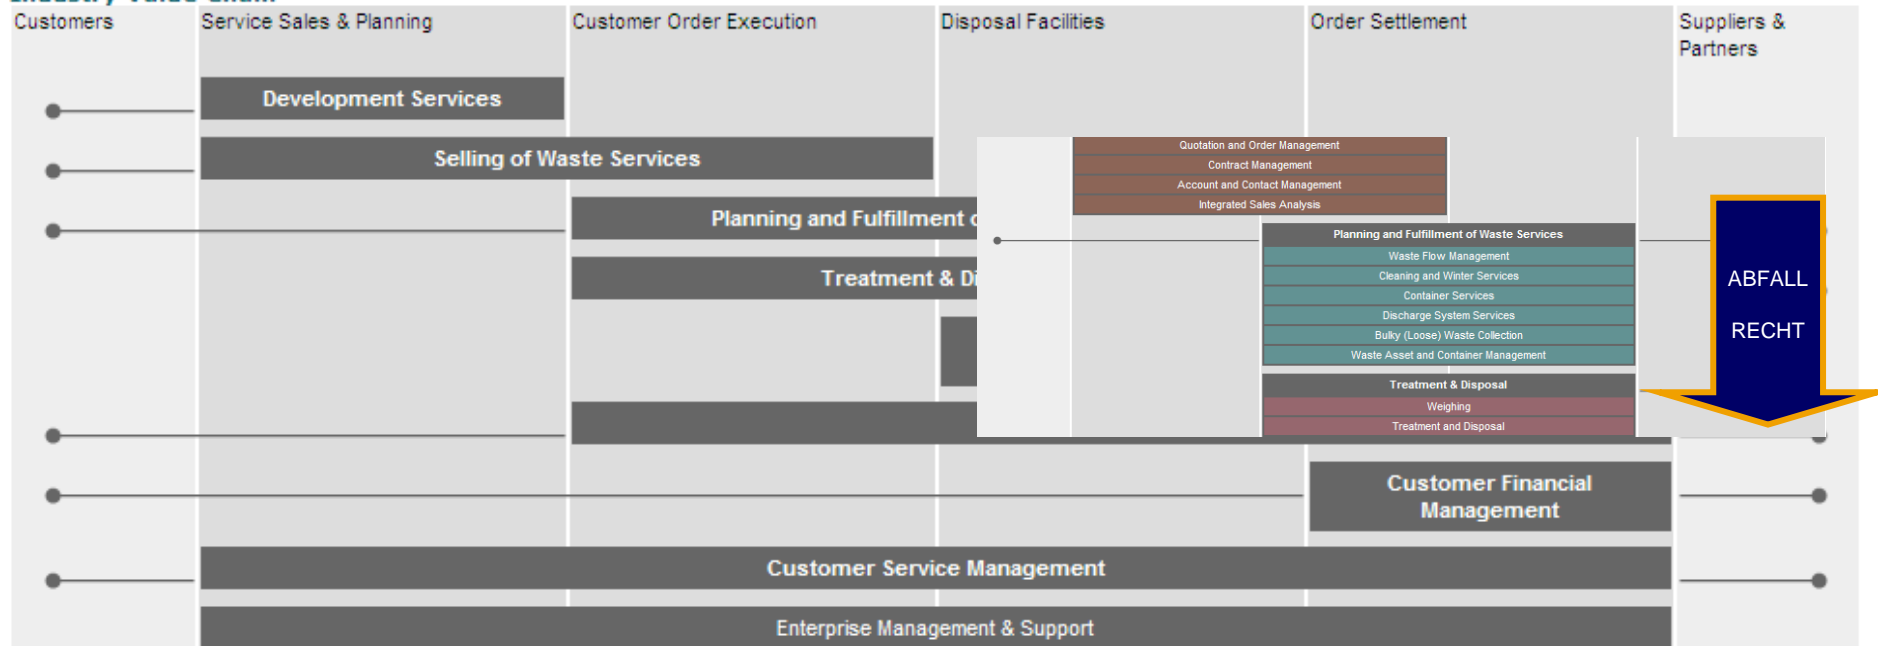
Customers

Service Sales & Planning

Customer Order Execution

Disposal Facilities

Order Settlement

Suppliers & Partners

Development Services

Selling of Waste Services

Planning and Fulfillment o

Treatment & Di

Quotation and Order Management

Contract Management

Account and Contact Management

Integrated Sales Analysis

Planning and Fulfillment of Waste Services

Waste Flow Management

Cleaning and Winter Services

Container Services

Discharge System Services

Bulky (Loose) Waste Collection

Waste Asset and Container Management

Treatment & Disposal

Weighing

Treatment and Disposal

ABFALL

RECHT

Customer Financial Management

Customer Service Management

Enterprise Management & Support